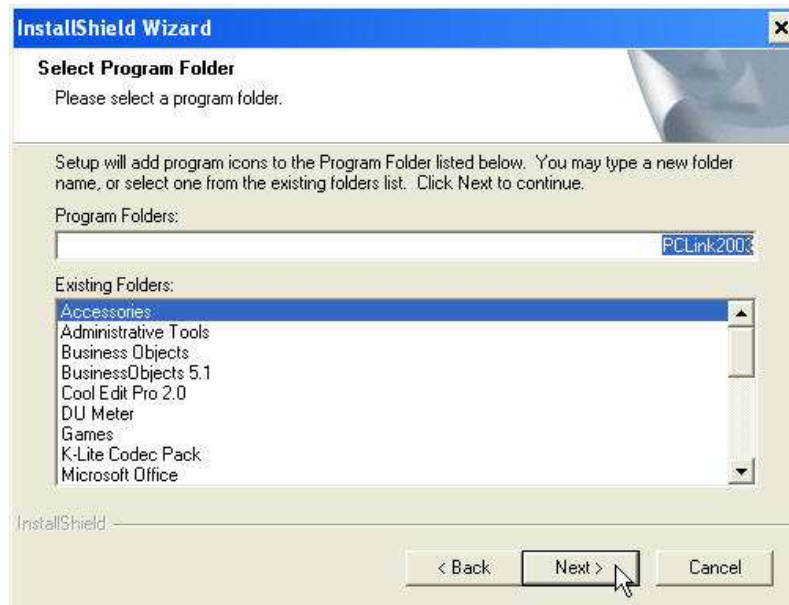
InstallShield Wizard

Select Program Folder
Please select a program folder.

Setup will add program icons to the Program Folder listed below. You may type a new folder name, or select one from the existing folders list. Click Next to continue.

Program Folders:
PCLink2003

Existing Folders:
Accessories
Administrative Tools
Business Objects
BusinessObjects 5.1
Cool Edit Pro 2.0
DU Meter
Games
K-Lite Codec Pack
Microsoft Office

InstallShield

< Back
Next >
Cancel